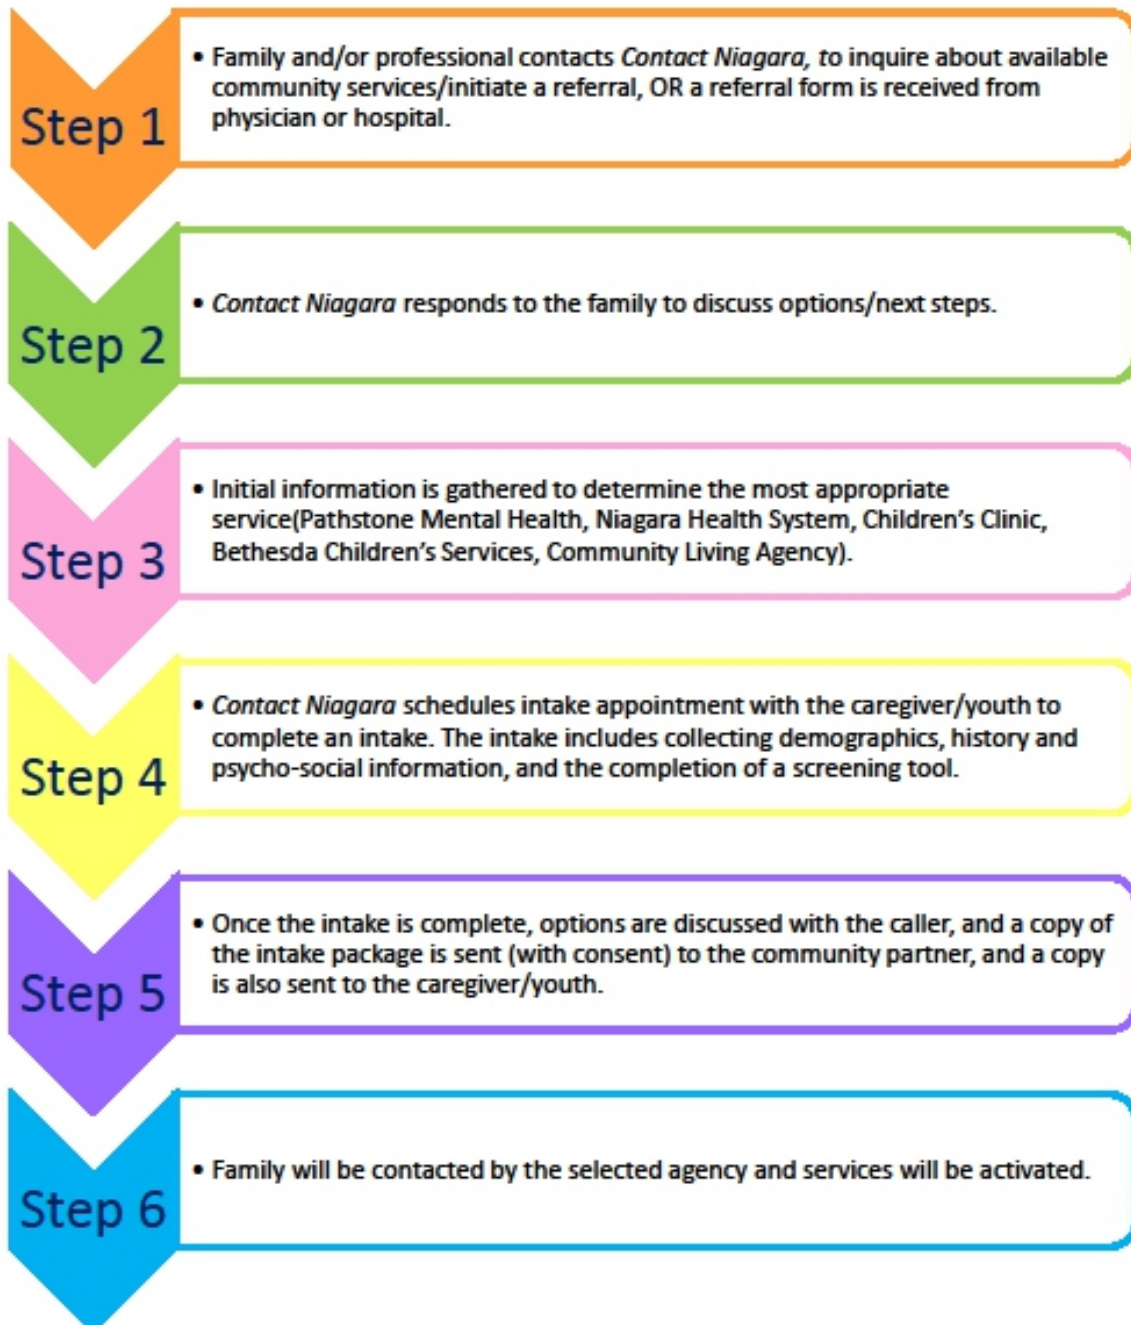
Step 1

• Family and/or professional contacts Contact Niagara, to inquire about available community services/initiate a referral, OR a referral form is received from physician or hospital.

Step 2

• Contact Niagara responds to the family to discuss options/next steps.

Step 3

• Initial information is gathered to determine the most appropriate service(Pathstone Mental Health, Niagara Health System, Children's Clinic, Bethesda Children's Services, Community Living Agency).

Step 4

• Contact Niagara schedules intake appointment with the caregiver/youth to complete an intake. The intake includes collecting demographics, history and psycho-social information, and the completion of a screening tool.

Step 5

• Once the intake is complete, options are discussed with the caller, and a copy of the intake package is sent (with consent) to the community partner, and a copy is also sent to the caregiver/youth.

Step 6

• Family will be contacted by the selected agency and services will be activated.